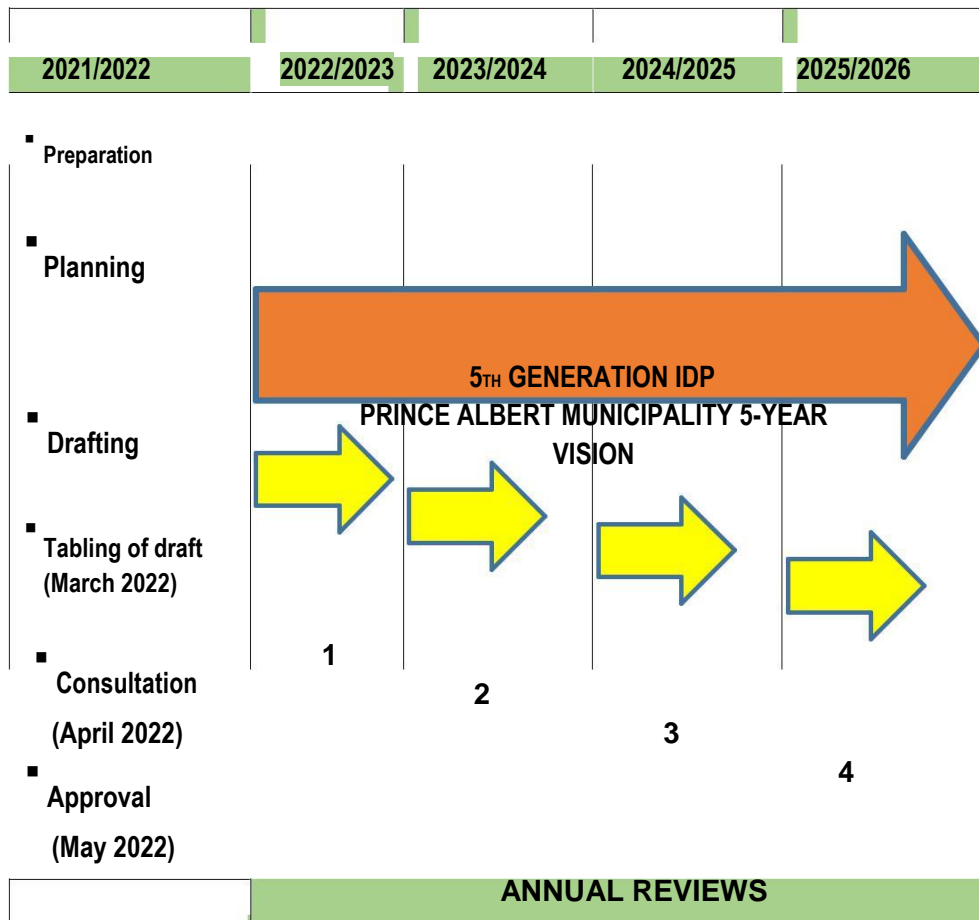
| 2021/2022 | 2022/2023 | 2023/2024 | 2024/2025 | 2025/2026 |
|---|---|---|---|---|

▪ Preparation

▪ Planning

▪ Drafting

▪ Tabling of draft (March 2022)

▪ Consultation (April 2022)

▪ Approval (May 2022)

5TH GENERATION IDP
PRINCE ALBERT MUNICIPALITY 5-YEAR VISION

1

2

3

4

ANNUAL REVIEWS